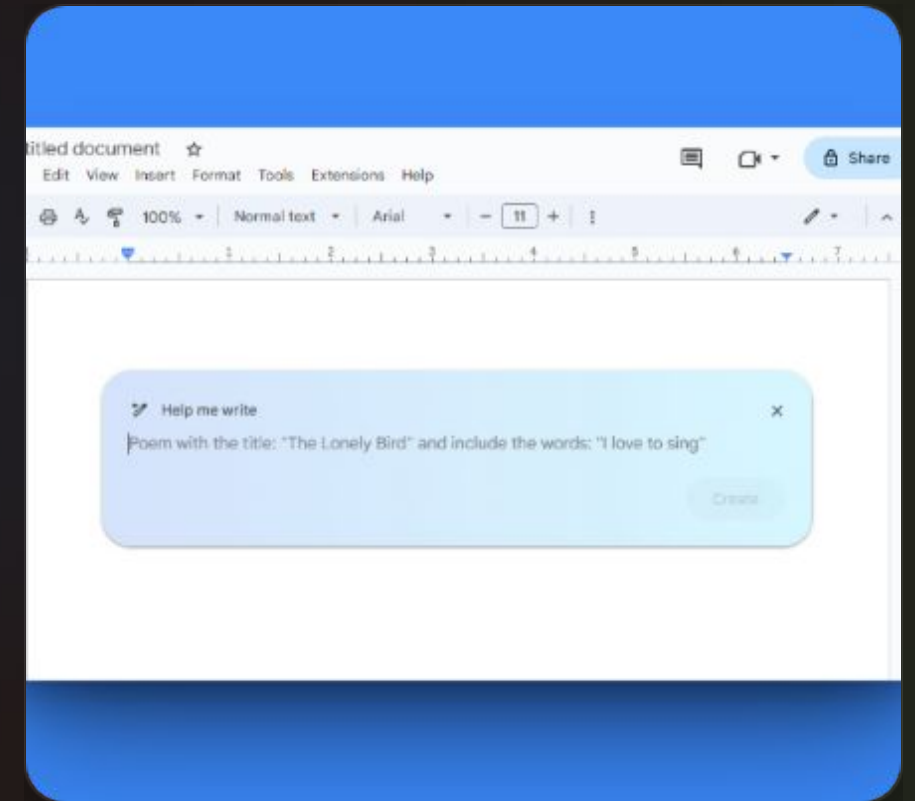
itled document

Edit View Insert Format Tools Extensions Help

Share

100% Normal text Arial 11

1 2 3 4 5 6 7

Help me write

Poem with the title: "The Lonely Bird" and include the words: "I love to sing"

Create